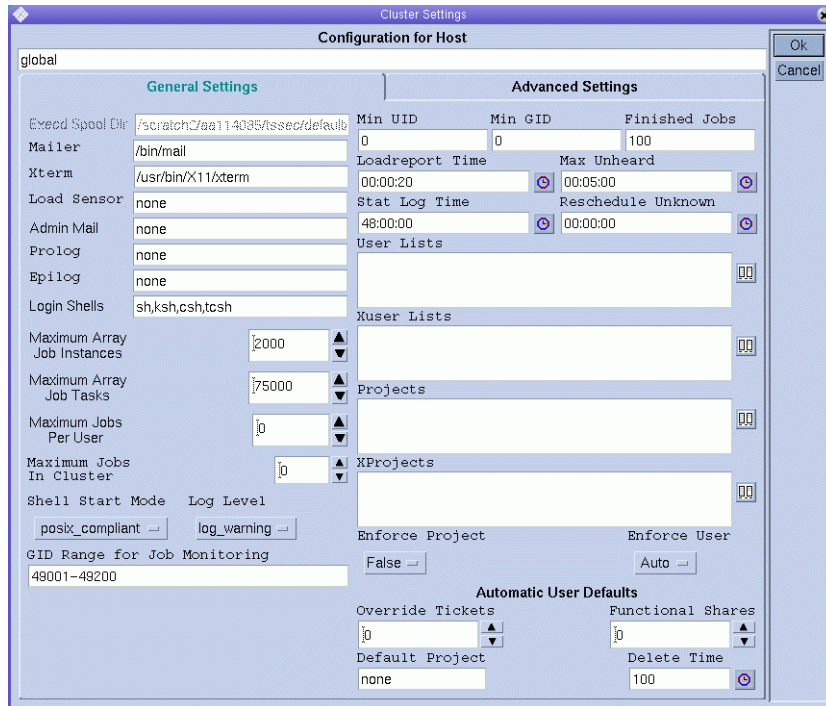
Cluster Settings

Configuration for Host

global

Ok

Cancel

General Settings

Advanced Settings

Execd Spool Dir /scratch2/aa114085/tssec/default

Mailer /bin/mail

Xterm /usr/bin/X11/xterm

Load Sensor none

Admin Mail none

Prolog none

Epilog none

Login Shells sh,ksh,csh,tcsh

Maximum Array Job Instances 2000

Maximum Array Job Tasks 75000

Maximum Jobs Per User 0

Maximum Jobs In Cluster 0

Shell Start Mode

Log Level

posix_compliant

log_warning

GID Range for Job Monitoring

49001-49200

Min UID 0

Min GID 0

Finished Jobs 100

Loadreport Time 00:00:20

Max Unheard 00:05:00

Stat Log Time 48:00:00

Reschedule Unknown 00:00:00

User Lists

Xuser Lists

Projects

XProjects

Enforce Project

Enforce User

False

Auto

Automatic User Defaults

Override Tickets 0

Functional Shares 0

Default Project none

Delete Time 100